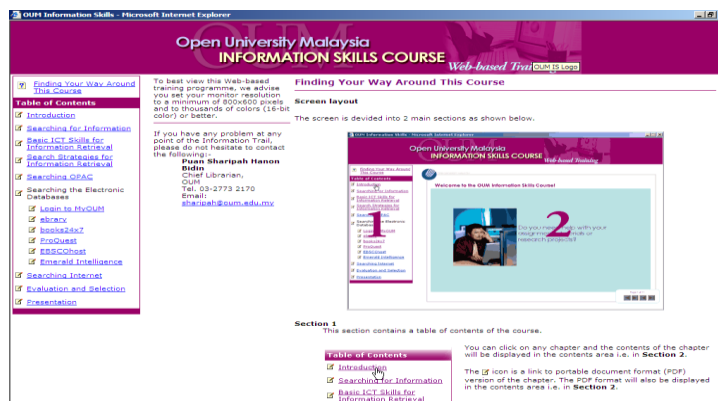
OUM Information Skills - Microsoft Internet Explorer

Open University Malaysia
INFORMATION SKILLS COURSE
Web-based Trai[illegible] OUM IS Logo

Finding Your Way Around This Course

Table of Contents

Introduction

Searching for Information

Basic ICT Skills for Information Retrieval

Search Strategies for Information Retrieval

Searching OPAC

Searching the Electronic Databases

Login to MyOUM

ebrary

books24x7

ProQuest

EBSCOhost

Emerald Intelligence

Searching Internet

Evaluation and Selection

Presentation

To best view this Web-based training programme, we advise you set your monitor resolution to a minimum of 800x600 pixels and to thousands of colors (16-bit color) or better.

If you have any problem at any point of the Information Trail, please do not hesitate to contact the following:
Puan Sharipah Hanon Bidin
Chief Librarian,
OUM
Tel. 03-2773 2170
Email:
sharipah@oum.edu.my

Finding Your Way Around This Course

Screen layout

The screen is devided into 2 main sections as shown below.

Open University Malaysia
INFORMATION SKILLS COURSE
Web-based Training

Welcome to the OUM Information Skills Course!

1

2

Do you need help with your assignments, reports or research projects?

Section 1
This section contains a table of contents of the course.

Table of Contents
Introduction
Searching for Information
Basic ICT Skills for Information Retrieval

You can click on any chapter and the contents of the chapter will be displayed in the contents area i.e. in Section 2.

The icon is a link to portable document format (PDF) version of the chapter. The PDF format will also be displayed in the contents area i.e. in Section 2.